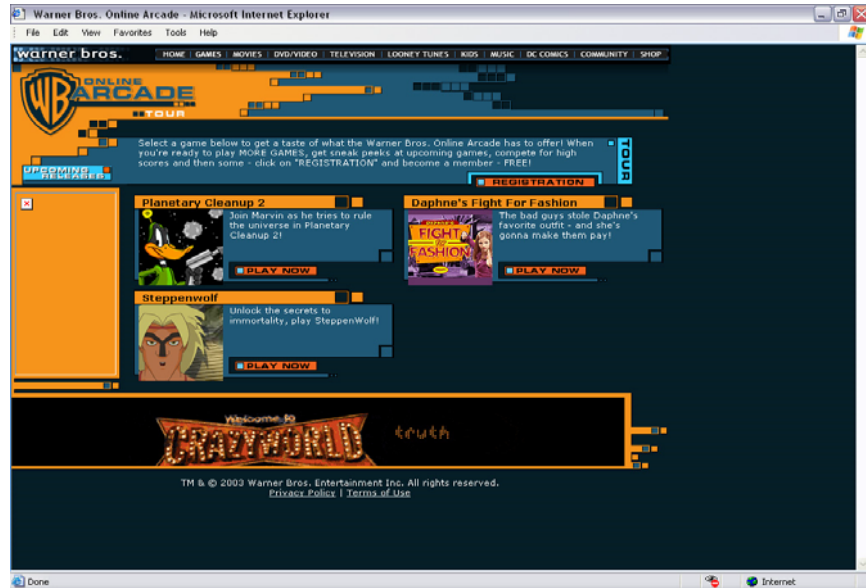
Warner Bros. Online Arcade - Microsoft Internet Explorer

File Edit View Favorites Tools Help

warner bros.

HOME | GAMES | MOVIES | DVD/VIDEO | TELEVISION | LOONEY TUNES | KIDS | MUSIC | DC COMICS | COMMUNITY | SHOP

WB ONLINE ARCADE

TOUR

Select a game below to get a taste of what the Warner Bros. Online Arcade has to offer! When you're ready to play MORE GAMES, get sneak peeks at upcoming games, compete for high scores and then some - click on "REGISTRATION" and become a member - FREE!

TOUR

UPCOMING RELEASES

REGISTRATION

Planetary Cleanup 2

Join Marvin as he tries to rule the universe in Planetary Cleanup 2!

PLAY NOW

Daphne's Fight For Fashion

FIGHT for FASHION

The bad guys stole Daphne's favorite outfit - and she's gonna make them pay!

PLAY NOW

Steppenwolf

Unlock the secrets to immortality, play SteppenWolf!

PLAY NOW

Welcome to CRAZYWORLD

truth

TM & © 2003 Warner Bros. Entertainment Inc. All rights reserved.
Privacy Policy | Terms of Use

Done

Internet